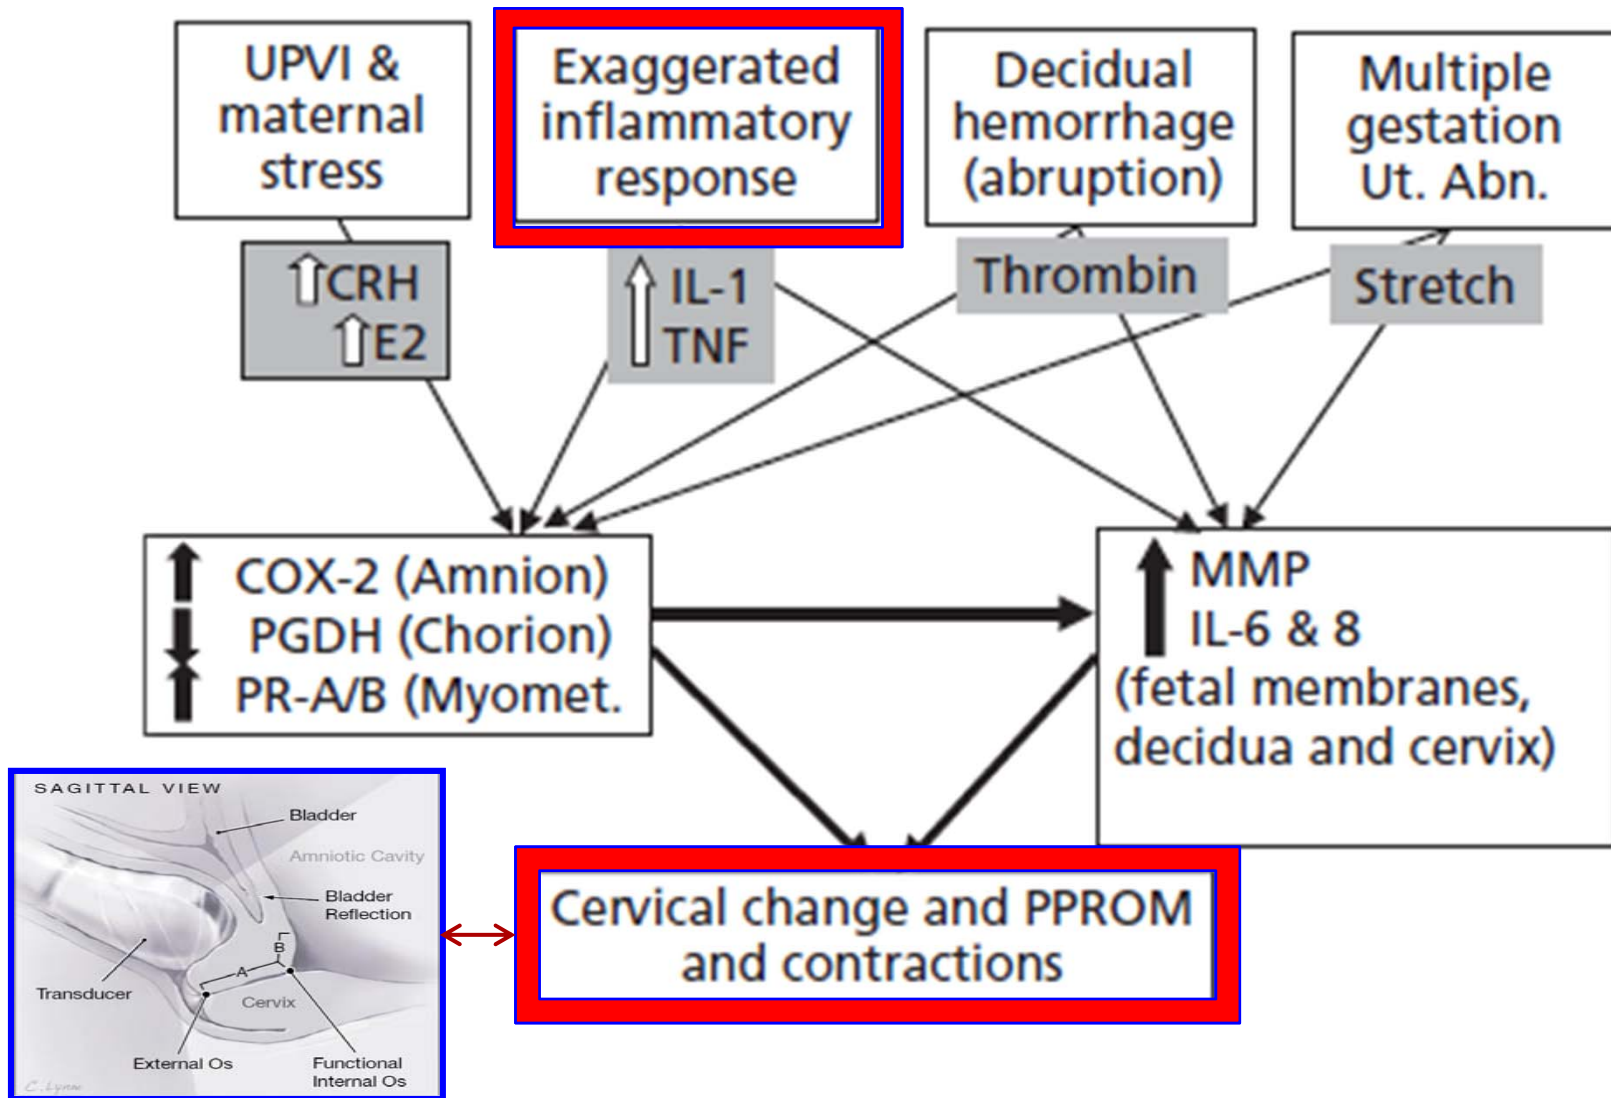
UPVI & maternal stress

Exaggerated inflammatory response

Decidual hemorrhage (abruption)

Multiple gestation Ut. Abn.

CRH
E2

IL-1
TNF

Thrombin

Stretch

COX-2 (Amnion)
PGDH (Chorion)
PR-A/B (Myomet.

MMP
IL-6 & 8
(fetal membranes, decidua and cervix)

SAGITTAL VIEW
Bladder
Amniotic Cavity
Bladder Reflection
B
A
Transducer
Cervix
External Os
Functional Internal Os
C. Lynne

Cervical change and PPROM and contractions